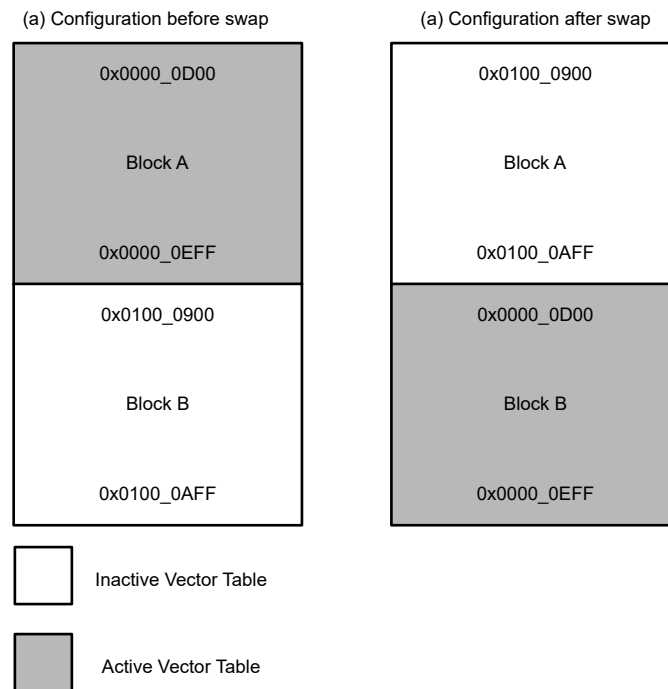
(a) Configuration before swap

0x0000_0D00

Block A

0x0000_0EFF

0x0100_0900

Block B

0x0100_0AFF

(a) Configuration after swap

0x0100_0900

Block A

0x0100_0AFF

0x0000_0D00

Block B

0x0000_0EFF

Inactive Vector Table

Active Vector Table